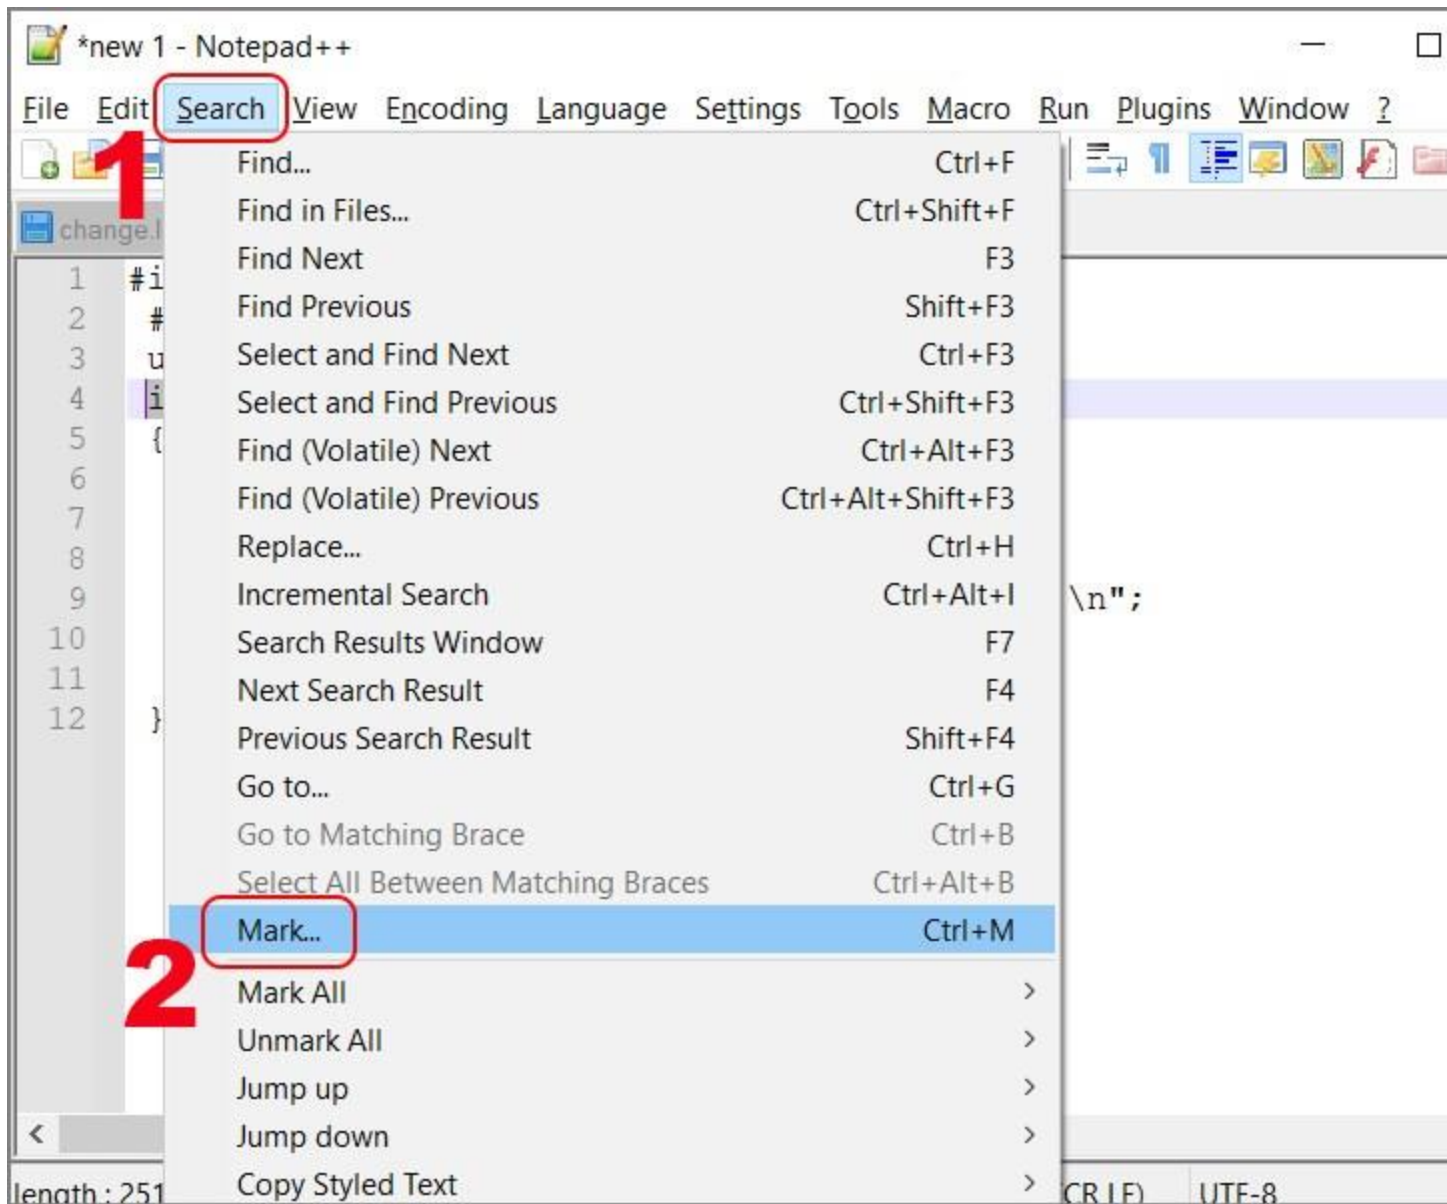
*new 1 - Notepad++

File Edit Search View Encoding Language Settings Tools Macro Run Plugins Window ?

1

change.l

1 #i
2 #
3 u
4 i
5 {
6
7
8
9 \n";
10
11
12 }

Find... Ctrl+F
Find in Files... Ctrl+Shift+F
Find Next F3
Find Previous Shift+F3
Select and Find Next Ctrl+F3
Select and Find Previous Ctrl+Shift+F3
Find (Volatile) Next Ctrl+Alt+F3
Find (Volatile) Previous Ctrl+Alt+Shift+F3
Replace... Ctrl+H
Incremental Search Ctrl+Alt+I
Search Results Window F7
Next Search Result F4
Previous Search Result Shift+F4
Go to... Ctrl+G
Go to Matching Brace Ctrl+B
Select All Between Matching Braces Ctrl+Alt+B
Mark... Ctrl+M
Mark All >
Unmark All >
Jump up >
Jump down >
Copy Styled Text >

2

length : 251 CR LF) UTF-8